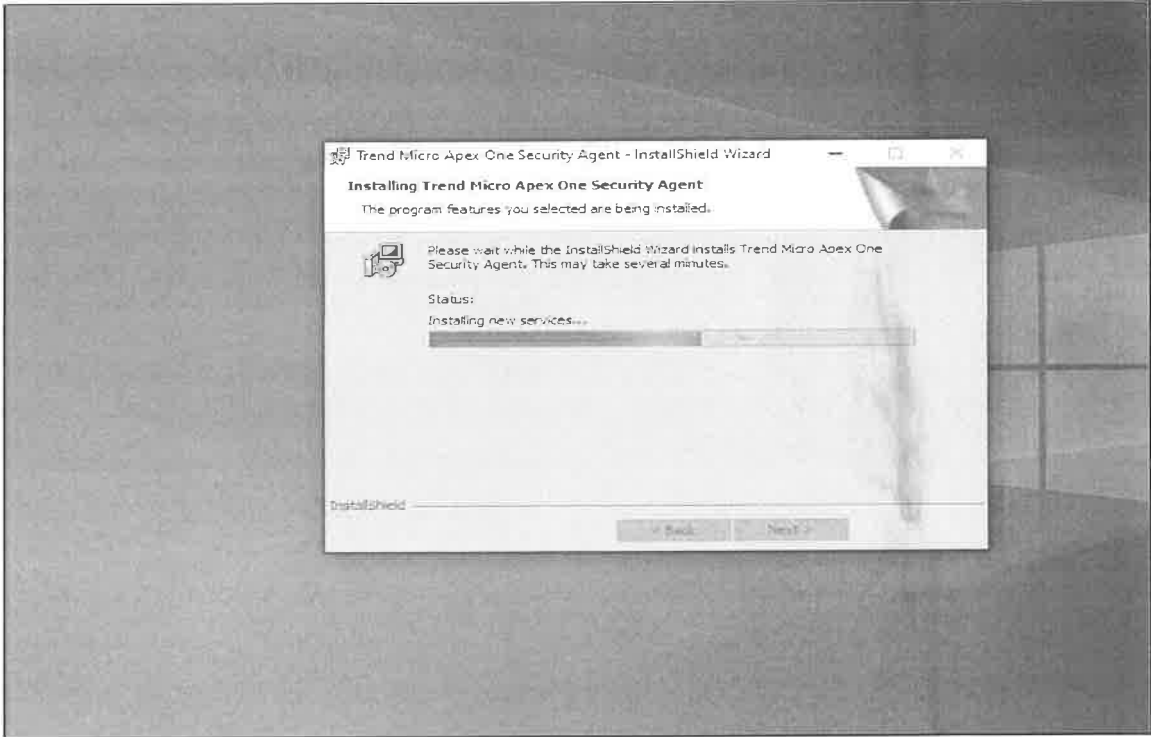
Trend Micro Apex One Security Agent - InstallShield Wizard

Installing Trend Micro Apex One Security Agent

The program features you selected are being installed.

Please wait while the InstallShield Wizard installs Trend Micro Apex One Security Agent. This may take several minutes.

Status:

Installing new services...

InstallShield

< Back

Next >